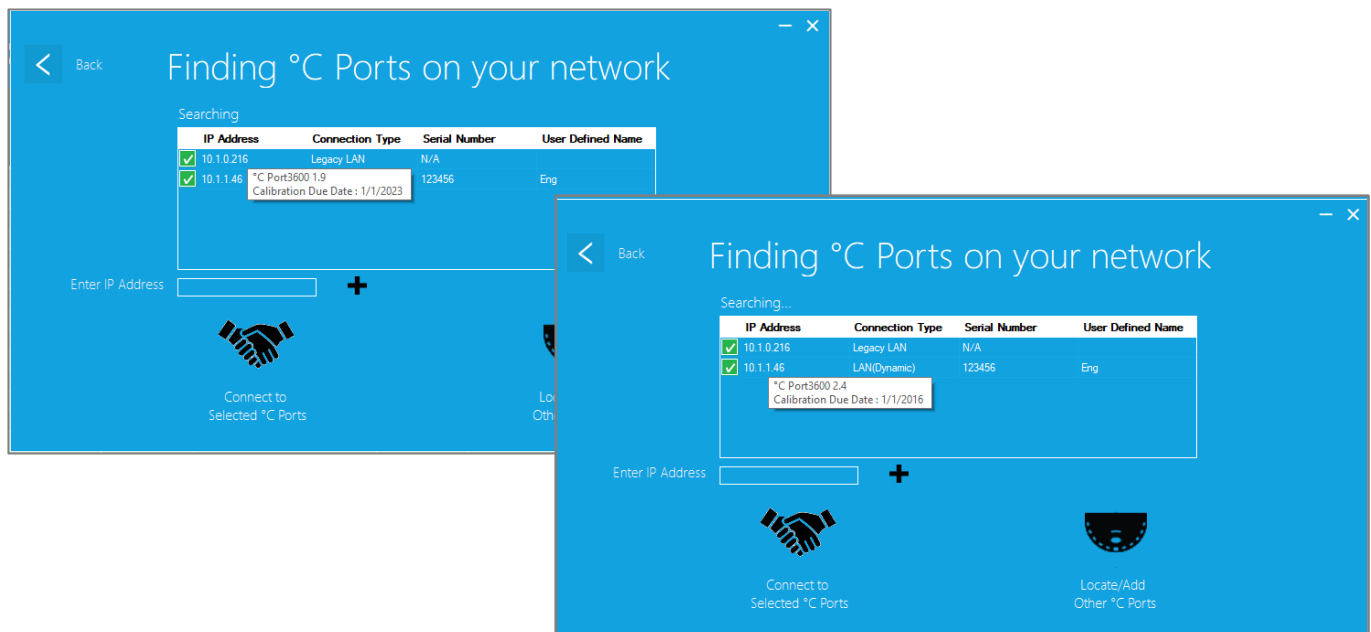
— ✕

Back

Finding °C Ports on your network

Searching

| IP Address | Connection Type | Serial Number | User Defined Name |
|---|---|---|---|
| 10.1.0.216 | Legacy LAN | N/A | |
| 10.1.1.46 | | 123456 | Eng |

°C Port3600 1.9
Calibration Due Date : 1/1/2023

Enter IP Address

Connect to Selected °C Ports

Loca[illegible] Othe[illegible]

— ✕

Back

Finding °C Ports on your network

Searching...

| IP Address | Connection Type | Serial Number | User Defined Name |
|---|---|---|---|
| 10.1.0.216 | Legacy LAN | N/A | |
| 10.1.1.46 | LAN(Dynamic) | 123456 | Eng |

°C Port3600 2.4
Calibration Due Date : 1/1/2016

Enter IP Address

Connect to Selected °C Ports

Locate/Add Other °C Ports